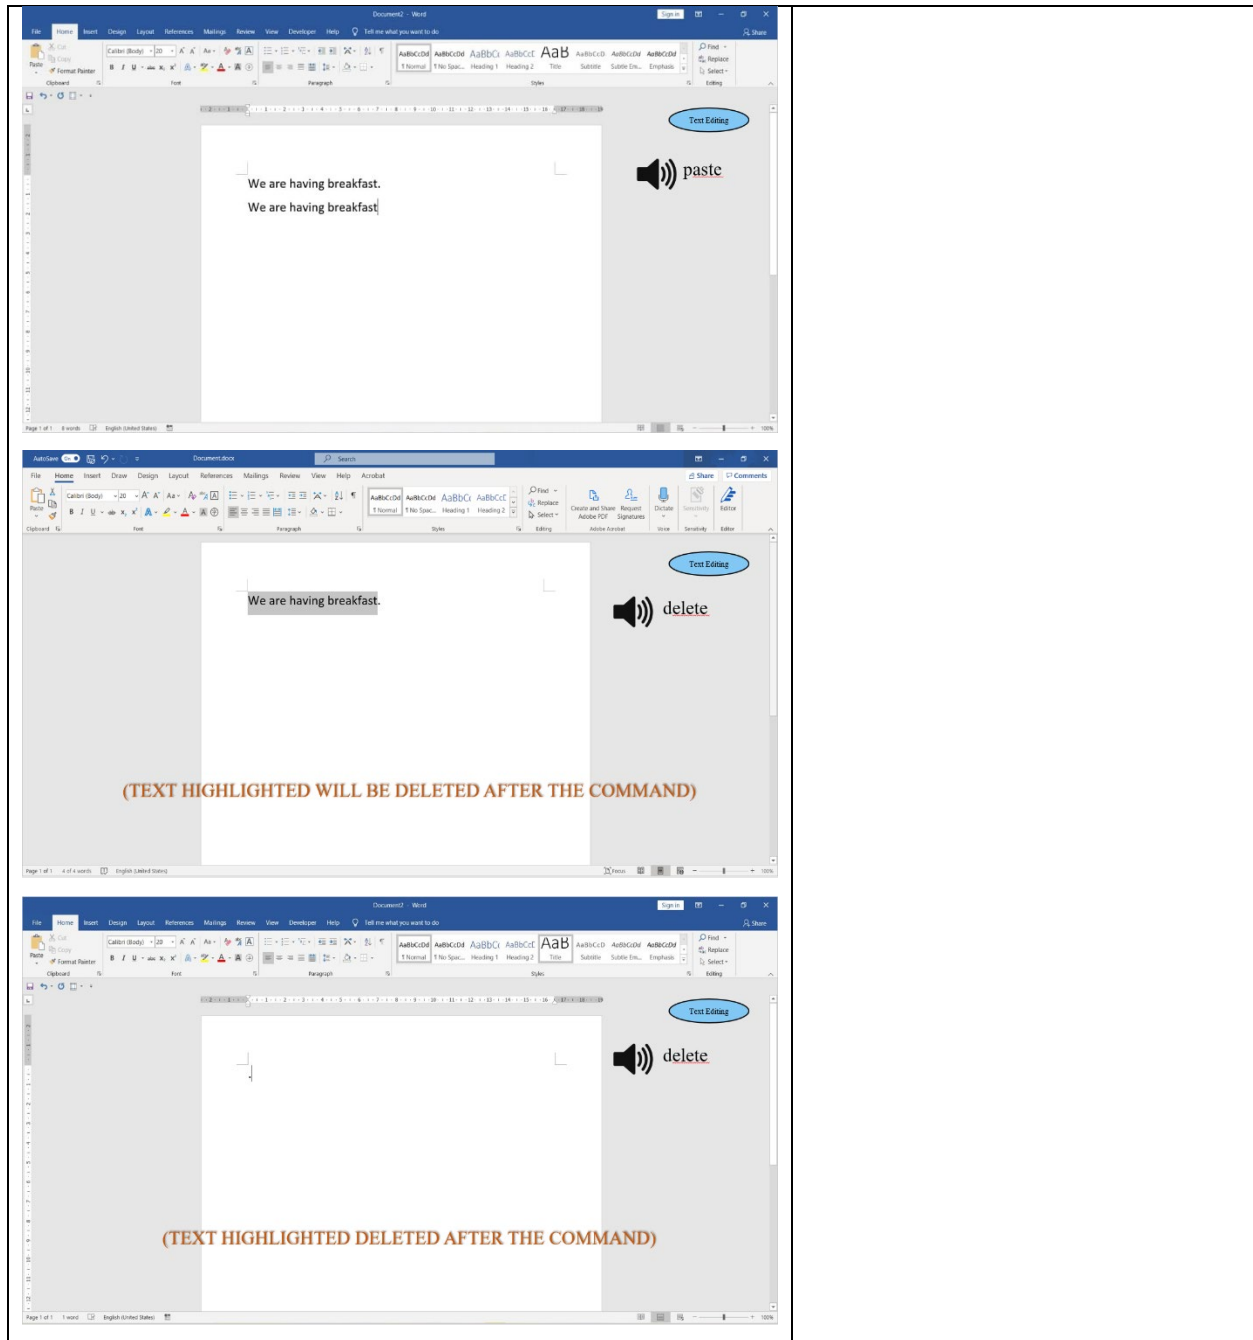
Document2 - Word

File Home Insert Design Layout References Mailings Review View Developer Help Tell me what you want to do

Share

Text Editing

paste

We are having breakfast.

We are having breakfast

Page 1 of 1 8 words English (United States)

AutoSave Document.docx Search

File Home Insert Draw Design Layout References Mailings Review View Help Acrobat

Share Comments

Text Editing

delete

We are having breakfast.

(TEXT HIGHLIGHTED WILL BE DELETED AFTER THE COMMAND)

Page 1 of 1 4 of 4 words English (United States)

Document2 - Word

File Home Insert Design Layout References Mailings Review View Developer Help Tell me what you want to do

Share

Text Editing

delete

(TEXT HIGHLIGHTED DELETED AFTER THE COMMAND)

Page 1 of 1 1 word English (United States)